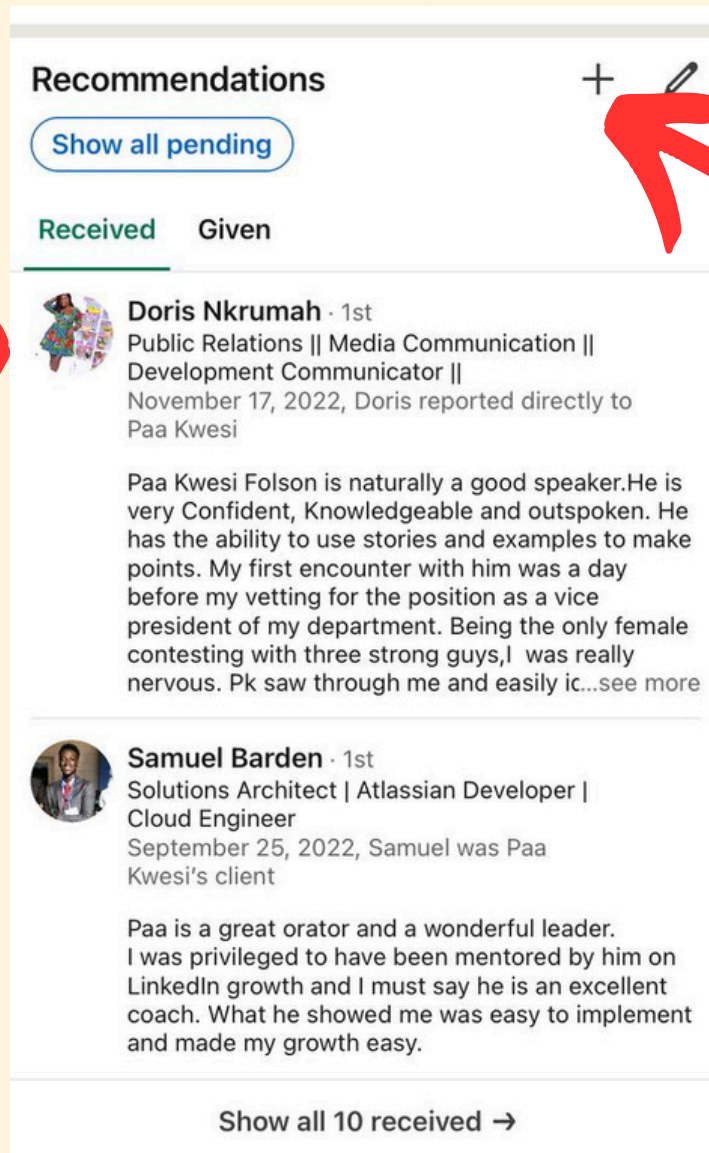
Recommendations

Show all pending

Received Given

Doris Nkrumah · 1st
Public Relations || Media Communication || Development Communicator ||
November 17, 2022, Doris reported directly to Paa Kwesi

Paa Kwesi Folson is naturally a good speaker.He is very Confident, Knowledgeable and outspoken. He has the ability to use stories and examples to make points. My first encounter with him was a day before my vetting for the position as a vice president of my department. Being the only female contesting with three strong guys,I was really nervous. Pk saw through me and easily ic...see more

Samuel Barden · 1st
Solutions Architect | Atlassian Developer | Cloud Engineer
September 25, 2022, Samuel was Paa Kwesi's client

Paa is a great orator and a wonderful leader.
I was privileged to have been mentored by him on LinkedIn growth and I must say he is an excellent coach. What he showed me was easy to implement and made my growth easy.

Show all 10 received →